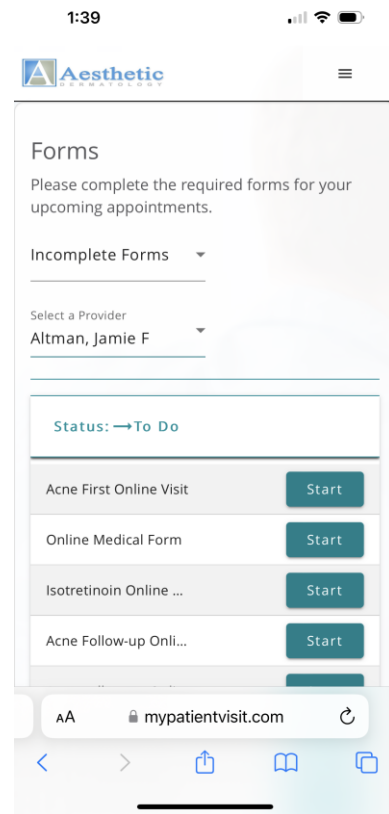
1:39

Aesthetic
DERMATOLOGY

Forms
Please complete the required forms for your upcoming appointments.

Incomplete Forms

Select a Provider
Altman, Jamie F

Status: ⟶To Do

Acne First Online Visit
Start

Online Medical Form
Start

Isotretinoin Online ...
Start

Acne Follow-up Onli...
Start

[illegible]

AA mypatientvisit.com